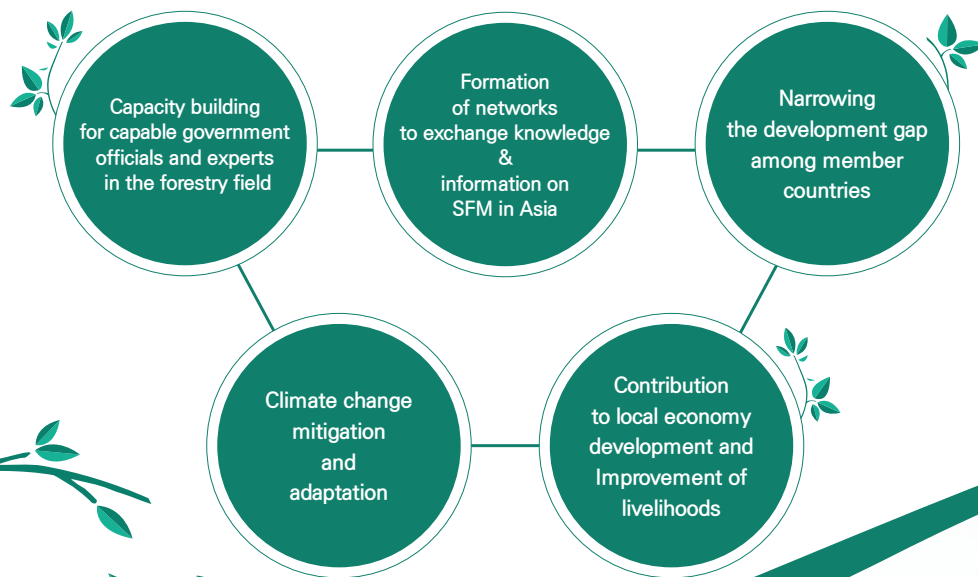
Capacity building for capable government officials and experts in the forestry field

Formation of networks to exchange knowledge & information on SFM in Asia

Narrowing the development gap among member countries

Climate change mitigation and adaptation

Contribution to local economy development and Improvement of livelihoods